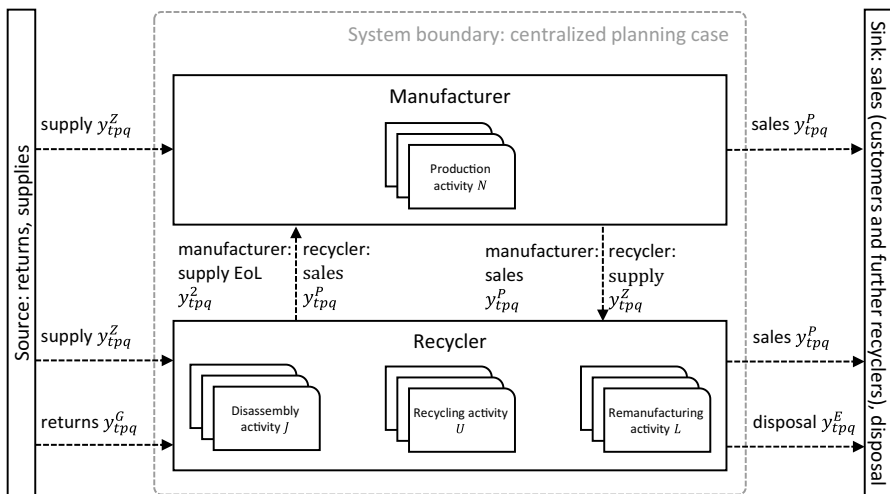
System boundary: centralized planning case

Source: returns, supplies

supply $y^{Z}_{tpq}$

Manufacturer

Production activity $N$

sales $y^{P}_{tpq}$

Sink: sales (customers and further recyclers), disposal

manufacturer: supply EoL $y^{Z}_{tpq}$

recycler: sales $y^{P}_{tpq}$

manufacturer: sales $y^{P}_{tpq}$

recycler: supply $y^{Z}_{tpq}$

supply $y^{Z}_{tpq}$

Recycler

sales $y^{P}_{tpq}$

returns $y^{G}_{tpq}$

Disassembly activity $J$

Recycling activity $U$

Remanufacturing activity $L$

disposal $y^{E}_{tpq}$